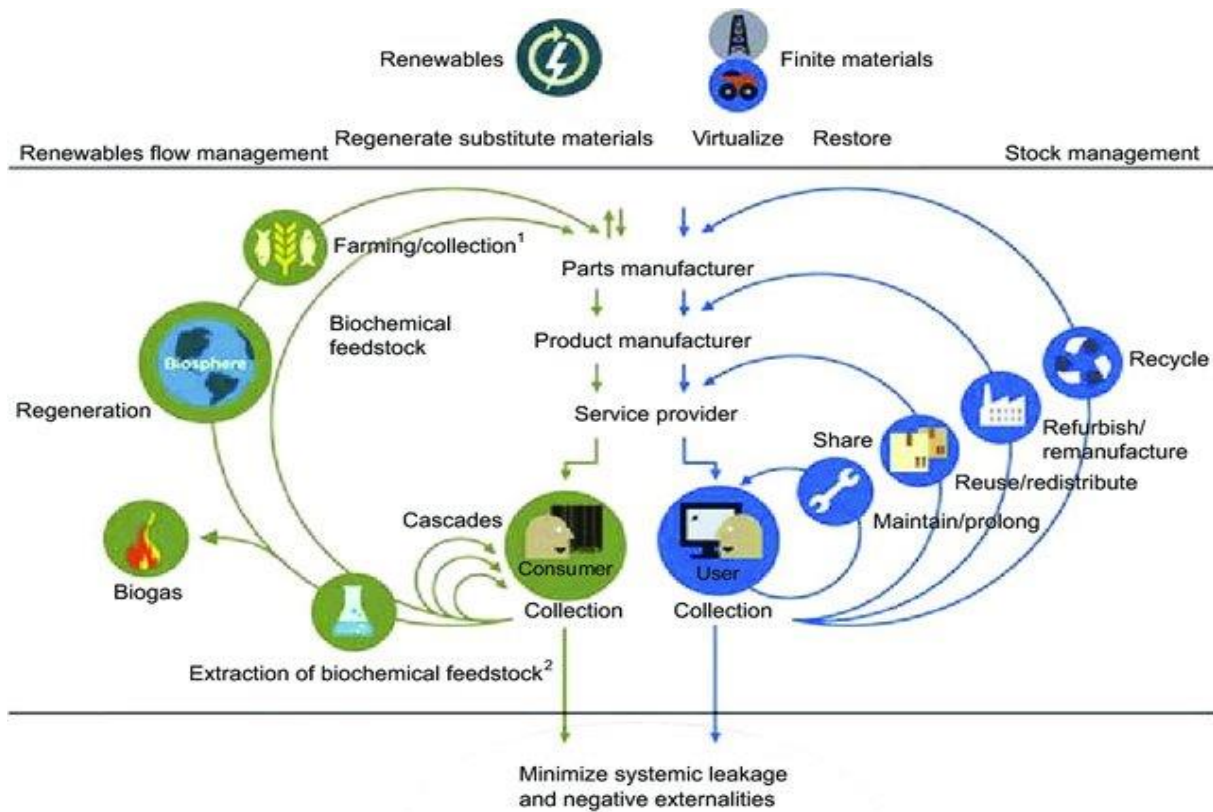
Renewables

Finite materials

Renewables flow management

Regenerate substitute materials

Virtualize

Restore

Stock management

Farming/collection$^1$

Parts manufacturer

Biochemical feedstock

Product manufacturer

Biosphere

Recycle

Regeneration

Service provider

Refurbish/ remanufacture

Share

Reuse/redistribute

Maintain/prolong

Cascades

Consumer

User

Biogas

Collection

Collection

Extraction of biochemical feedstock$^2$

Minimize systemic leakage and negative externalities